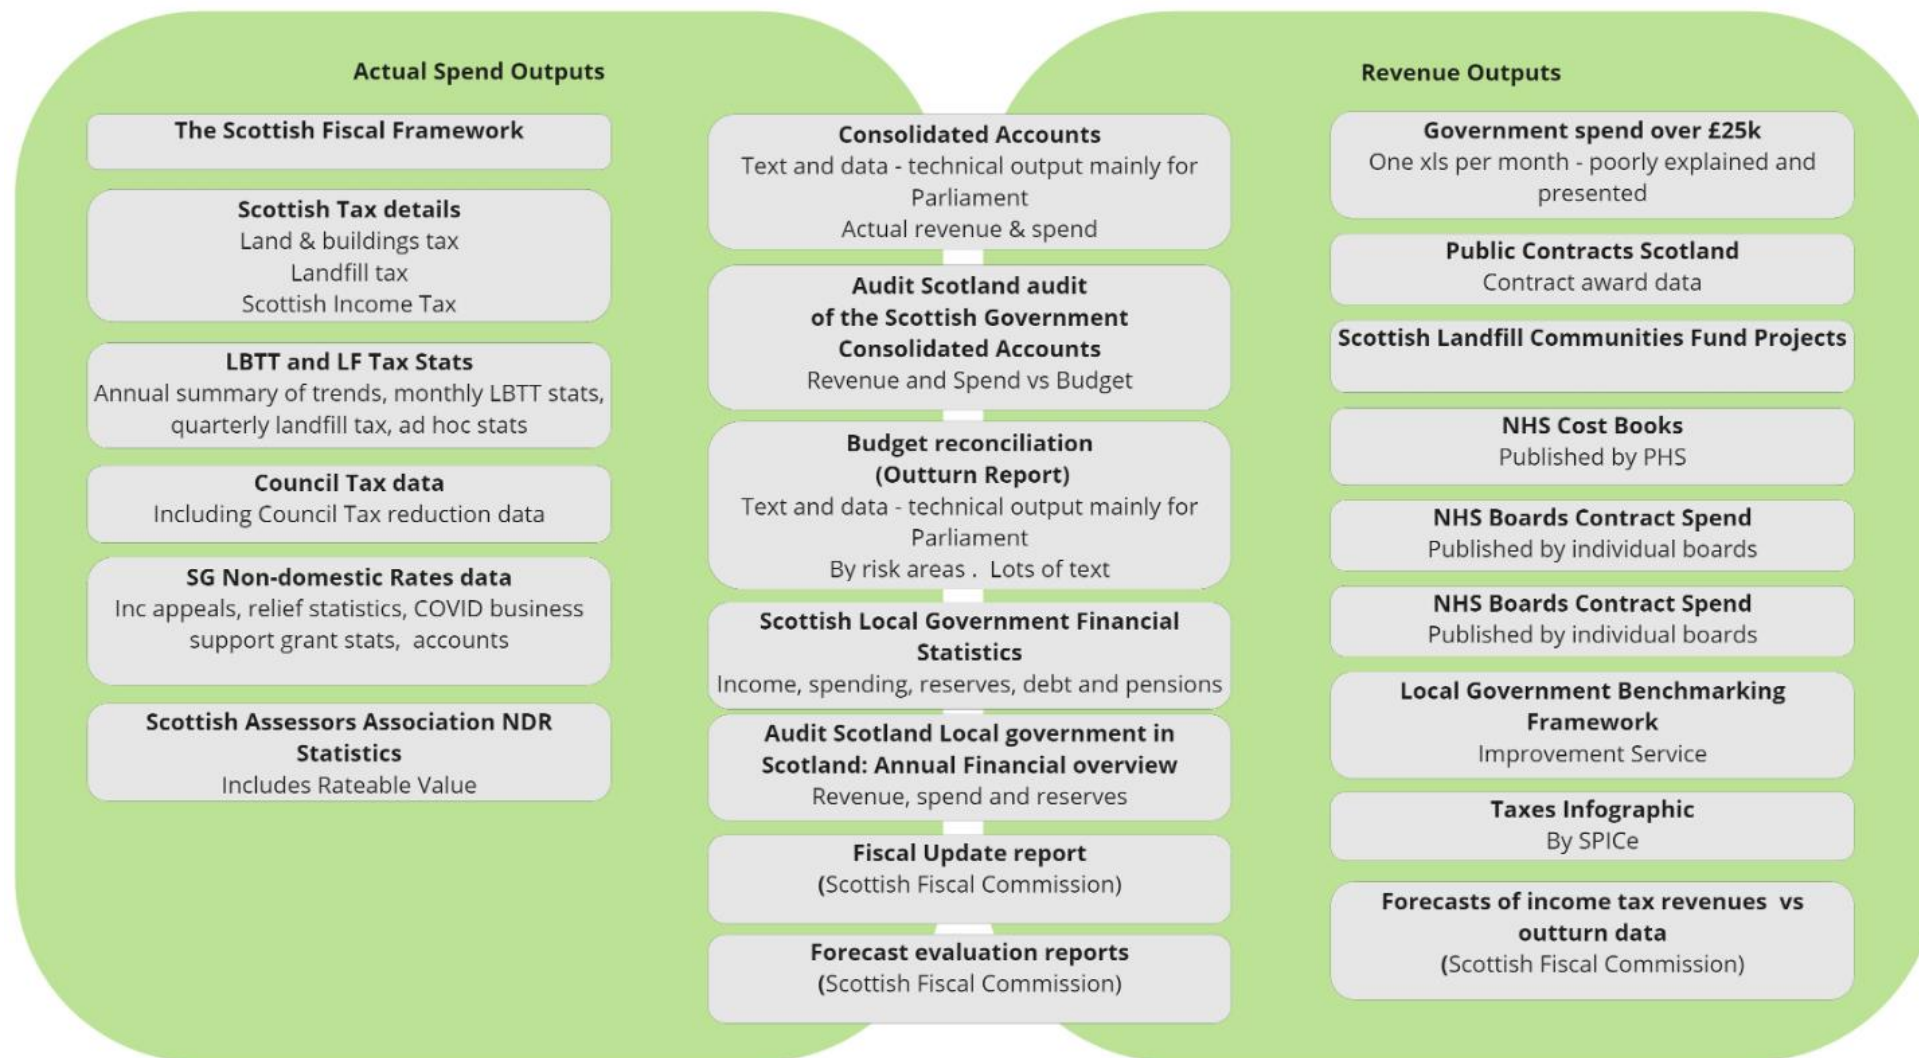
Actual Spend Outputs

The Scottish Fiscal Framework

Scottish Tax details
Land & buildings tax
Landfill tax
Scottish Income Tax

LBTT and LF Tax Stats
Annual summary of trends, monthly LBTT stats, quarterly landfill tax, ad hoc stats

Council Tax data
Including Council Tax reduction data

SG Non-domestic Rates data
Inc appeals, relief statistics, COVID business support grant stats, accounts

Scottish Assessors Association NDR Statistics
Includes Rateable Value

Consolidated Accounts
Text and data - technical output mainly for Parliament
Actual revenue & spend

Audit Scotland audit of the Scottish Government Consolidated Accounts
Revenue and Spend vs Budget

Budget reconciliation (Outturn Report)
Text and data - technical output mainly for Parliament
By risk areas . Lots of text

Scottish Local Government Financial Statistics
Income, spending, reserves, debt and pensions

Audit Scotland Local government in Scotland: Annual Financial overview
Revenue, spend and reserves

Fiscal Update report
(Scottish Fiscal Commission)

Forecast evaluation reports
(Scottish Fiscal Commission)

Revenue Outputs

Government spend over £25k
One xls per month - poorly explained and presented

Public Contracts Scotland
Contract award data

Scottish Landfill Communities Fund Projects

NHS Cost Books
Published by PHS

NHS Boards Contract Spend
Published by individual boards

NHS Boards Contract Spend
Published by individual boards

Local Government Benchmarking Framework
Improvement Service

Taxes Infographic
By SPICe

Forecasts of income tax revenues vs outturn data
(Scottish Fiscal Commission)